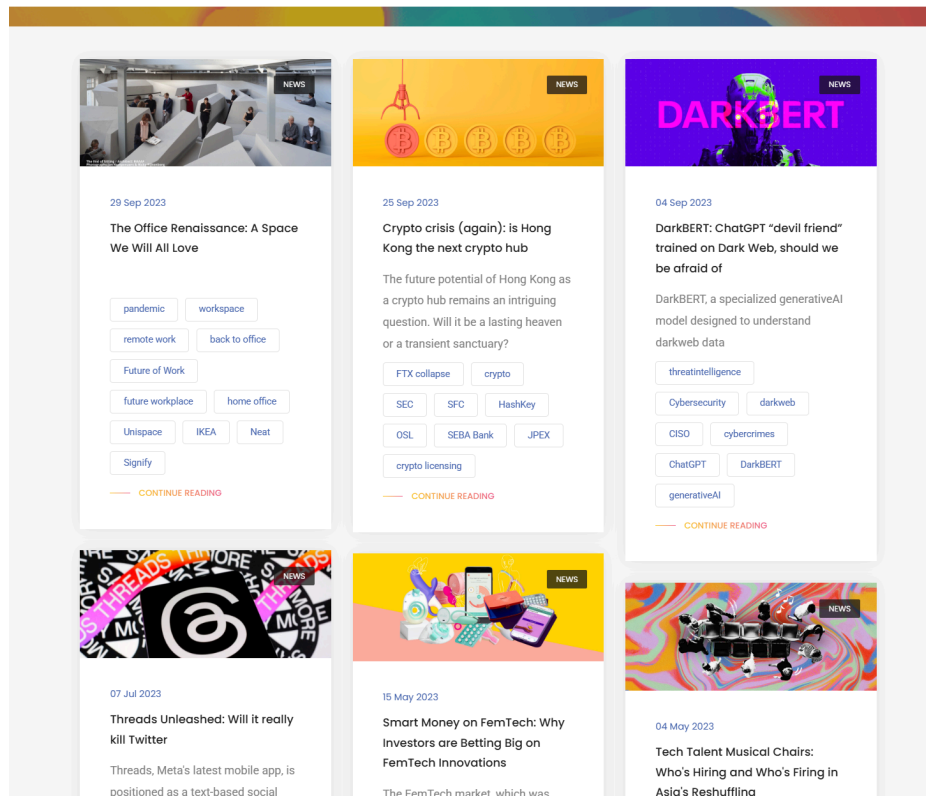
NEWS

29 Sep 2023

The Office Renaissance: A Space We Will All Love

pandemic
workspace
remote work
back to office
Future of Work
future workplace
home office
Unispace
IKEA
Neat
Signify

CONTINUE READING

NEWS

25 Sep 2023

Crypto crisis (again): is Hong Kong the next crypto hub

The future potential of Hong Kong as a crypto hub remains an intriguing question. Will it be a lasting heaven or a transient sanctuary?

FTX collapse
crypto
SEC
SFC
HashKey
OSL
SEBA Bank
JPEX
crypto licensing

CONTINUE READING

NEWS

DARKBERT

04 Sep 2023

DarkBERT: ChatGPT "devil friend" trained on Dark Web, should we be afraid of

DarkBERT, a specialized generativeAI model designed to understand darkweb data

threatintelligence
Cybersecurity
darkweb
CISO
cybercrimes
ChatGPT
DarkBERT
generativeAI

CONTINUE READING

NEWS

07 Jul 2023

Threads Unleashed: Will it really kill Twitter

Threads, Meta's latest mobile app, is positioned as a text-based social

NEWS

15 May 2023

Smart Money on FemTech: Why Investors are Betting Big on FemTech Innovations

The FemTech market, which was

NEWS

04 May 2023

Tech Talent Musical Chairs: Who's Hiring and Who's Firing in Asia's Reshuffling